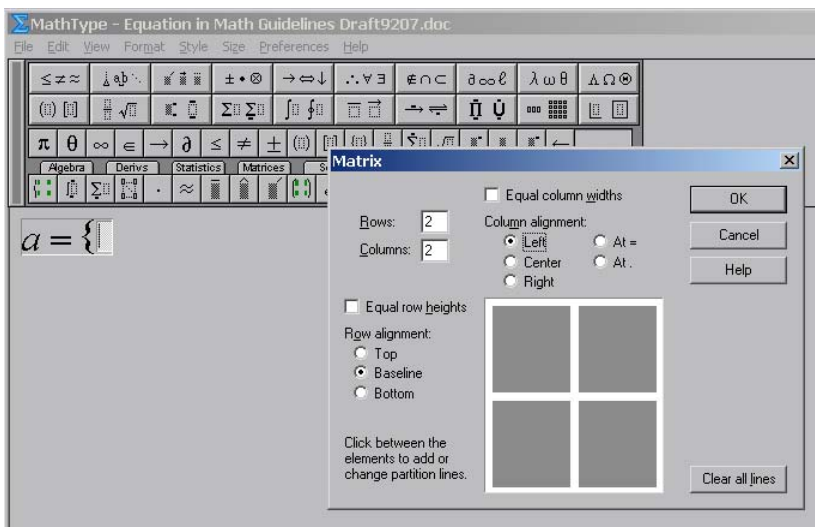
MathType - Equation in Math Guidelines Draft9207.doc

File Edit View Format Style Size Preferences Help

$\leq \neq \approx$ $\therefore \forall \exists$ $\notin \cap \subset$ $\partial \infty \ell$ $\lambda \omega \theta$ $\Lambda \Omega \otimes$

$\pi$ $\theta$ $\infty$ $\in$ $\rightarrow$ $\partial$ $\leq$ $\neq$ $\pm$

Algebra Derivs Statistics Matrices

$a = \{$

Matrix

Rows: 2

Columns: 2

Equal column widths

Column alignment:

Left

At =

Center

At .

Right

OK

Cancel

Help

Equal row heights

Row alignment:

Top

Baseline

Bottom

Click between the elements to add or change partition lines.

Clear all lines